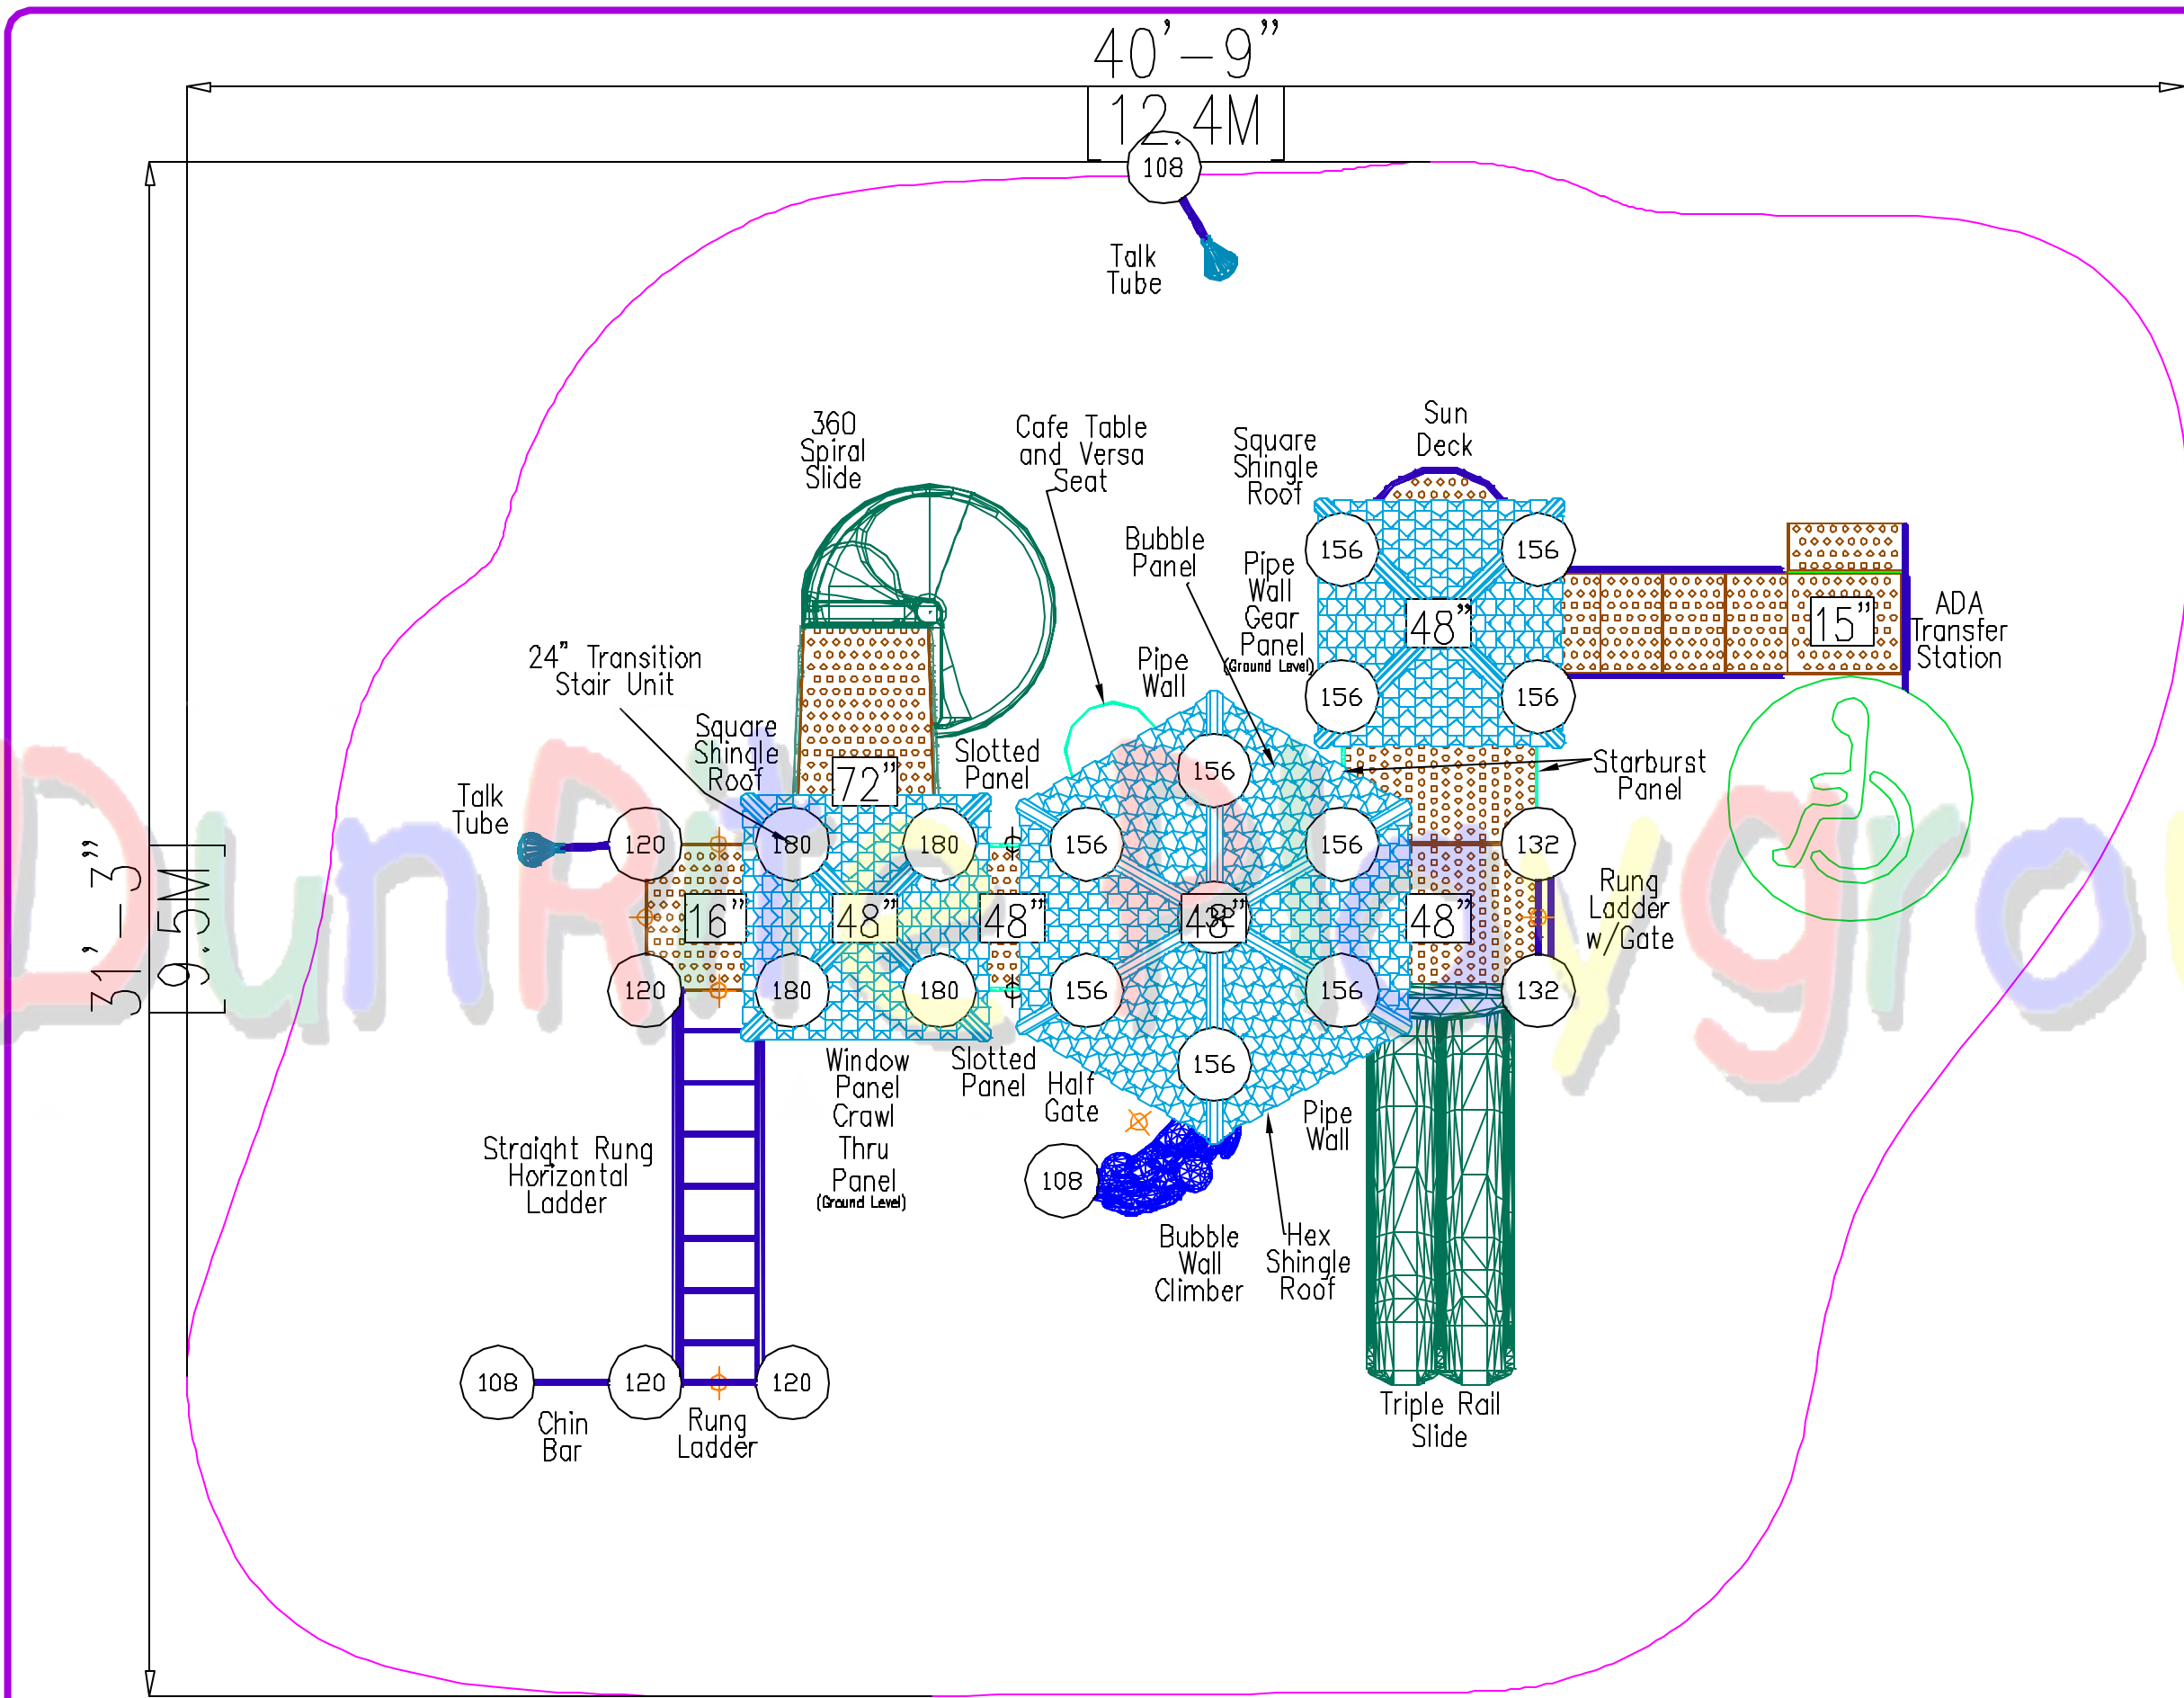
40'–9"
12.4M
108
Talk Tube
360 Spiral Slide
Cafe Table and Versa Seat
Square Shingle Roof
Sun Deck
Bubble Panel
Pipe Wall Gear Panel (Ground Level)
156
156
48"
156
156
ADA Transfer Station
15"
24" Transition Stair Unit
Pipe Wall
Square Shingle Roof
Slotted Panel
72"
156
Starburst Panel
Talk Tube
120
180
180
156
156
132
31'–3"
9.5M
16"
48"
48"
48"
48"
Rung Ladder w/Gate
120
180
180
156
156
132
Window Panel Crawl Thru Panel (Ground Level)
Slotted Panel
Half Gate
156
Pipe Wall
108
Straight Rung Horizontal Ladder
Bubble Wall Climber
Hex Shingle Roof
108
120
120
Chin Bar
Rung Ladder
Triple Rail Slide
DunRite Playgro